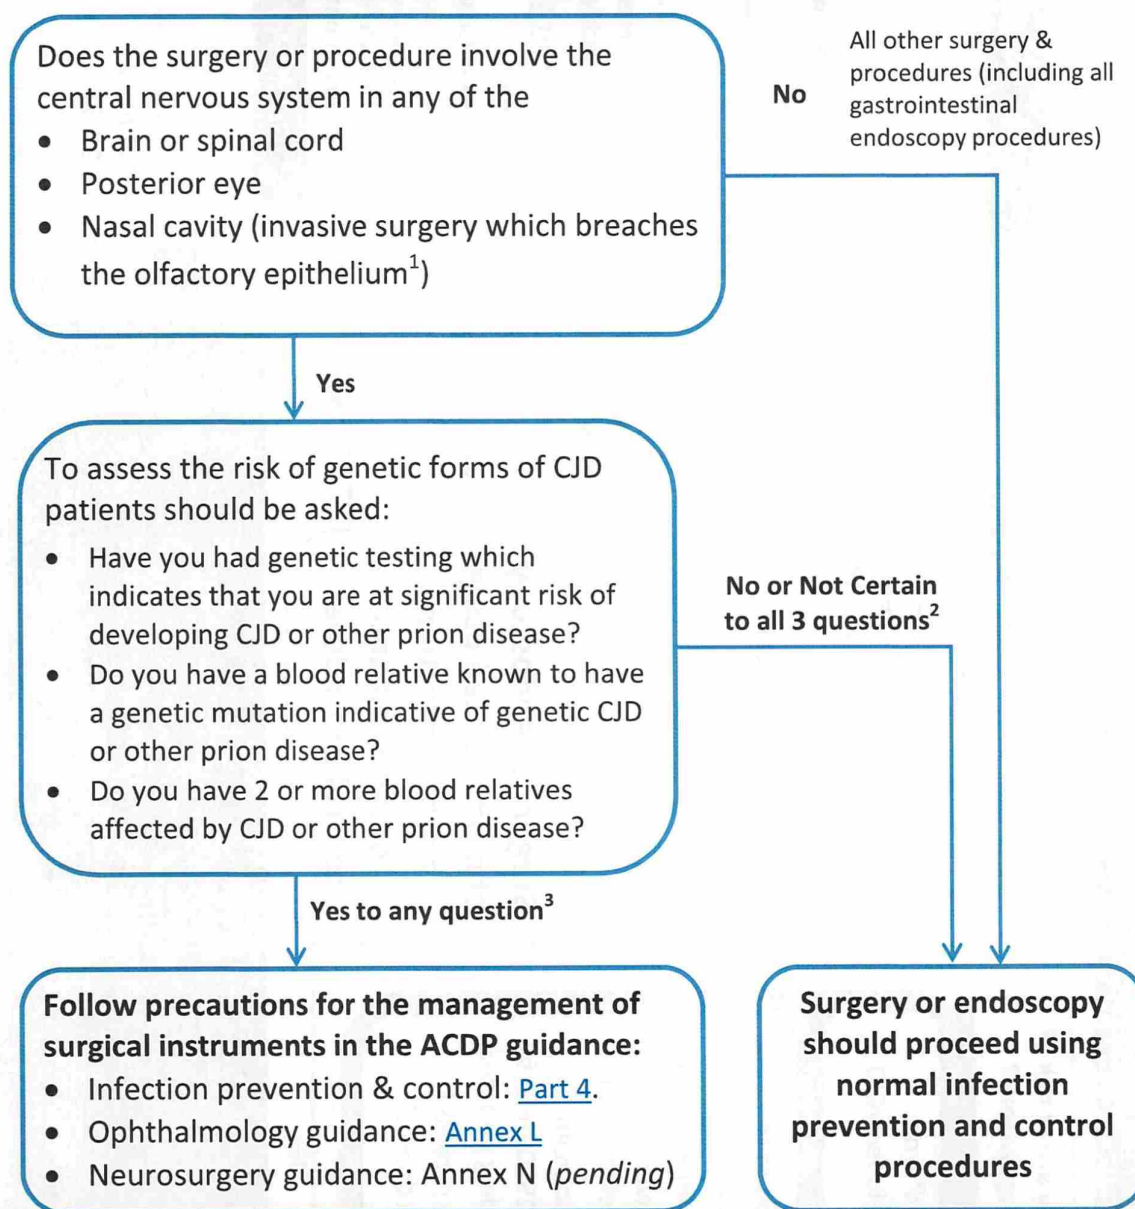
Does the surgery or procedure involve the central nervous system in any of the
• Brain or spinal cord
• Posterior eye
• Nasal cavity (invasive surgery which breaches the olfactory epithelium$^1$)

No

All other surgery & procedures (including all gastrointestinal endoscopy procedures)

Yes

To assess the risk of genetic forms of CJD patients should be asked:
• Have you had genetic testing which indicates that you are at significant risk of developing CJD or other prion disease?
• Do you have a blood relative known to have a genetic mutation indicative of genetic CJD or other prion disease?
• Do you have 2 or more blood relatives affected by CJD or other prion disease?

No or Not Certain to all 3 questions$^2$

Yes to any question$^3$

Follow precautions for the management of surgical instruments in the ACDP guidance:
• Infection prevention & control: Part 4.
• Ophthalmology guidance: Annex L
• Neurosurgery guidance: Annex N (pending)

Surgery or endoscopy should proceed using normal infection prevention and control procedures